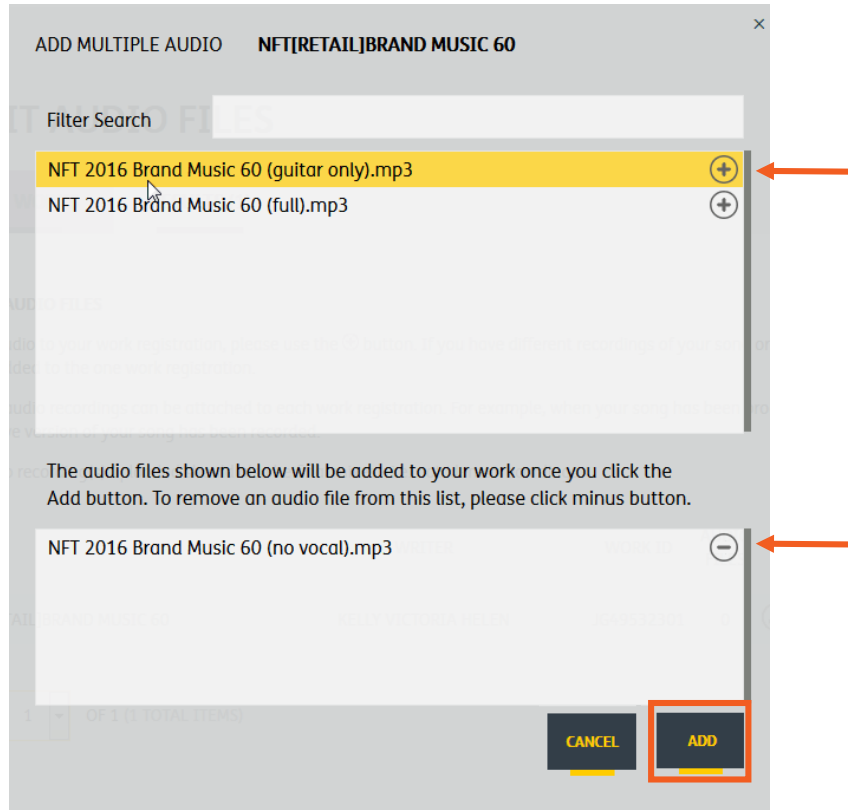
ADD MULTIPLE AUDIO NFT[RETAIL]BRAND MUSIC 60

×

Filter Search

NFT 2016 Brand Music 60 (guitar only).mp3

NFT 2016 Brand Music 60 (full).mp3

The audio files shown below will be added to your work once you click the Add button. To remove an audio file from this list, please click minus button.

NFT 2016 Brand Music 60 (no vocal).mp3

CANCEL

ADD